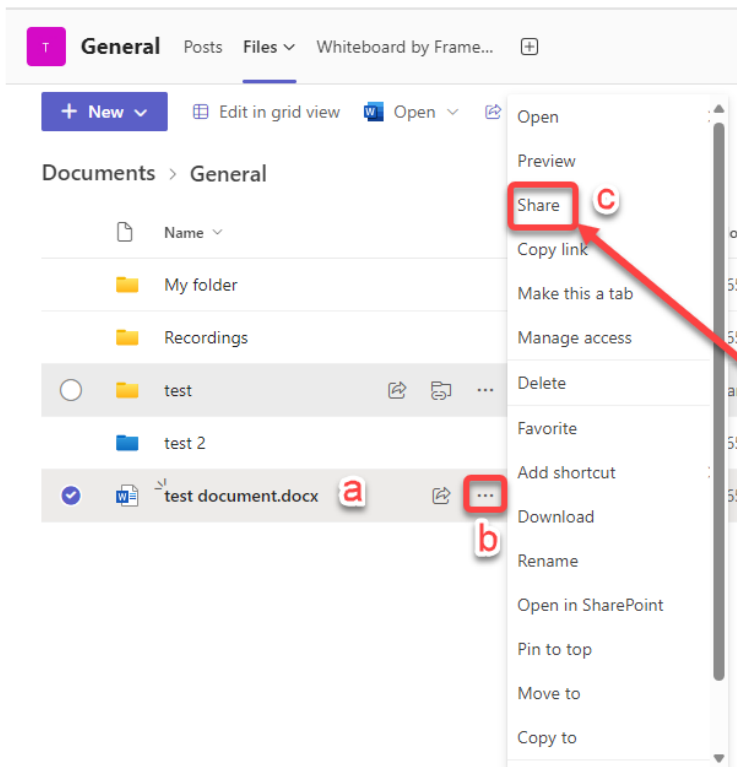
T General Posts Files Whiteboard by Frame...

+ New Edit in grid view Open

Documents > General

Name

My folder

Recordings

test

test 2

test document.docx a

b

Open

Preview

Share c

Copy link

Make this a tab

Manage access

Delete

Favorite

Add shortcut

Download

Rename

Open in SharePoint

Pin to top

Move to

Copy to